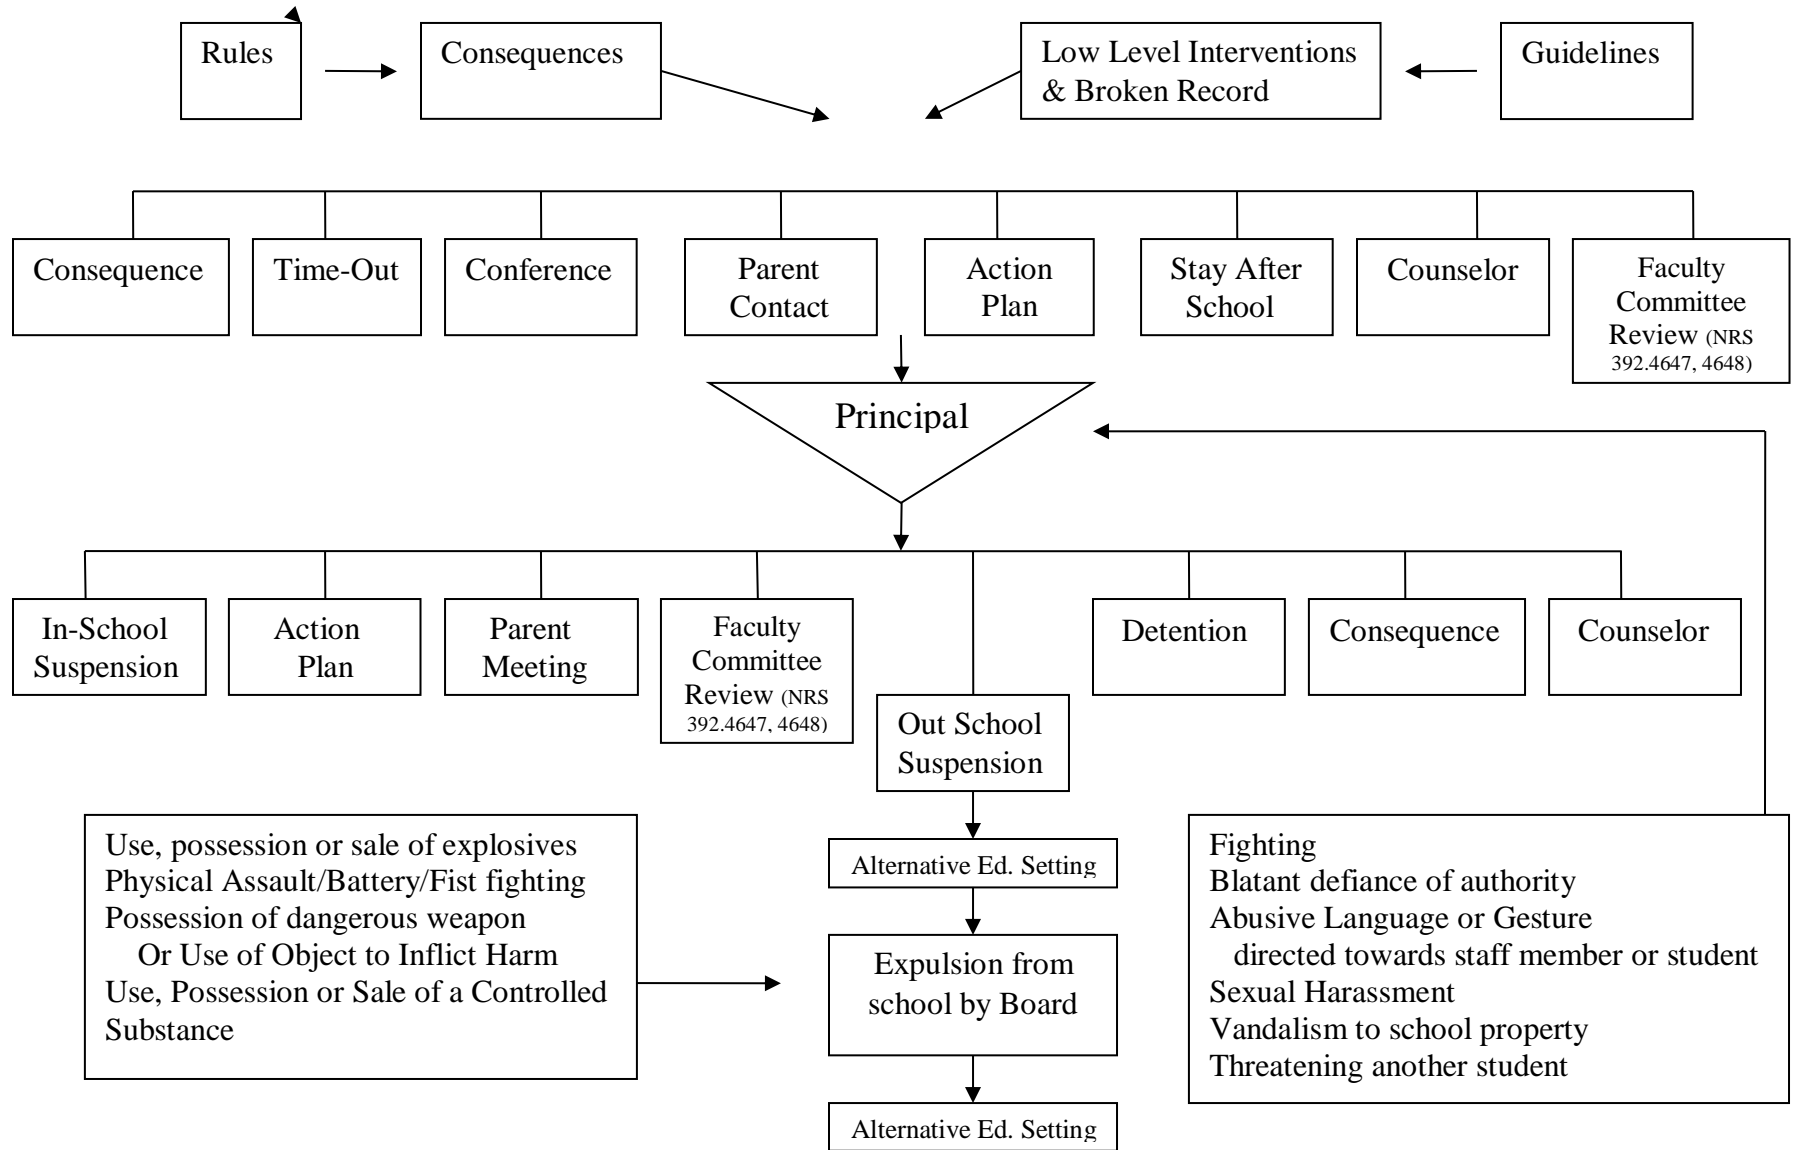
Rules

Consequences

Low Level Interventions & Broken Record

Guidelines

Consequence

Time-Out

Conference

Parent Contact

Action Plan

Stay After School

Counselor

Faculty Committee Review (NRS 392.4647, 4648)

Principal

In-School Suspension

Action Plan

Parent Meeting

Faculty Committee Review (NRS 392.4647, 4648)

Out School Suspension

Detention

Consequence

Counselor

Use, possession or sale of explosives
Physical Assault/Battery/Fist fighting
Possession of dangerous weapon
Or Use of Object to Inflict Harm
Use, Possession or Sale of a Controlled Substance

Alternative Ed. Setting

Expulsion from school by Board

Alternative Ed. Setting

Fighting
Blatant defiance of authority
Abusive Language or Gesture
directed towards staff member or student
Sexual Harassment
Vandalism to school property
Threatening another student